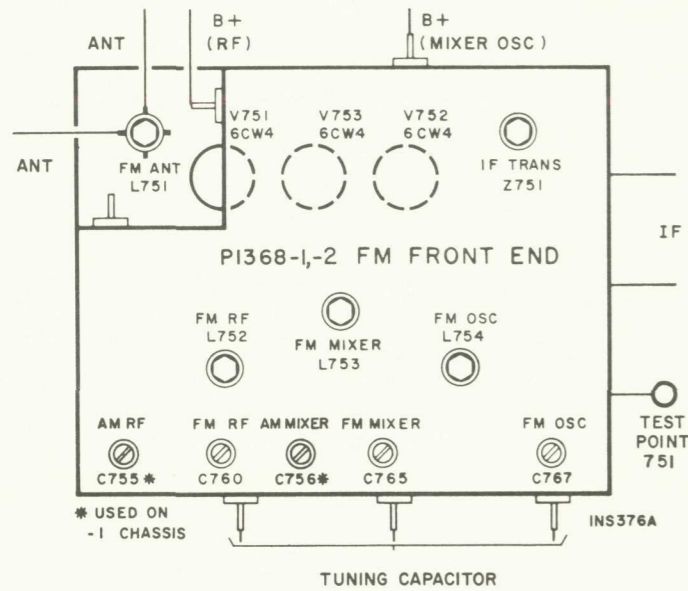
B+
(RF)

B+
(MIXER OSC)

ANT

ANT

FM ANT
L751

V751
6CW4

V753
6CW4

V752
6CW4

IF TRANS
Z751

IF

P1368-1,-2 FM FRONT END

FM RF
L752

FM MIXER
L753

FM OSC
L754

TEST
POINT
751

AM RF
C755 ✱

FM RF
C760

AM MIXER
C756✱

FM MIXER
C765

FM OSC
C767

✱ USED ON
-1 CHASSIS

INS376A

TUNING CAPACITOR